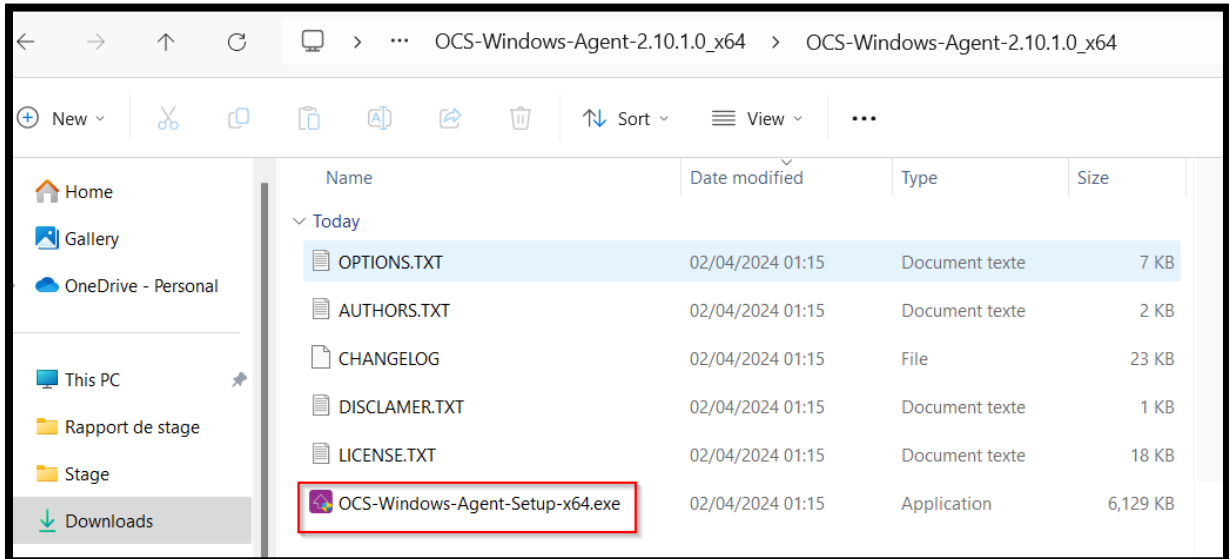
OCS-Windows-Agent-2.10.1.0_x64 > OCS-Windows-Agent-2.10.1.0_x64

New Sort View ...

Home
Gallery
OneDrive - Personal
This PC
Rapport de stage
Stage
Downloads

| Name | Date modified | Type | Size |
|---|---|---|---|
| Today | | | |
| OPTIONS.TXT | 02/04/2024 01:15 | Document texte | 7 KB |
| AUTHORS.TXT | 02/04/2024 01:15 | Document texte | 2 KB |
| CHANGELOG | 02/04/2024 01:15 | File | 23 KB |
| DISCLAMER.TXT | 02/04/2024 01:15 | Document texte | 1 KB |
| LICENSE.TXT | 02/04/2024 01:15 | Document texte | 18 KB |
| OCS-Windows-Agent-Setup-x64.exe | 02/04/2024 01:15 | Application | 6,129 KB |